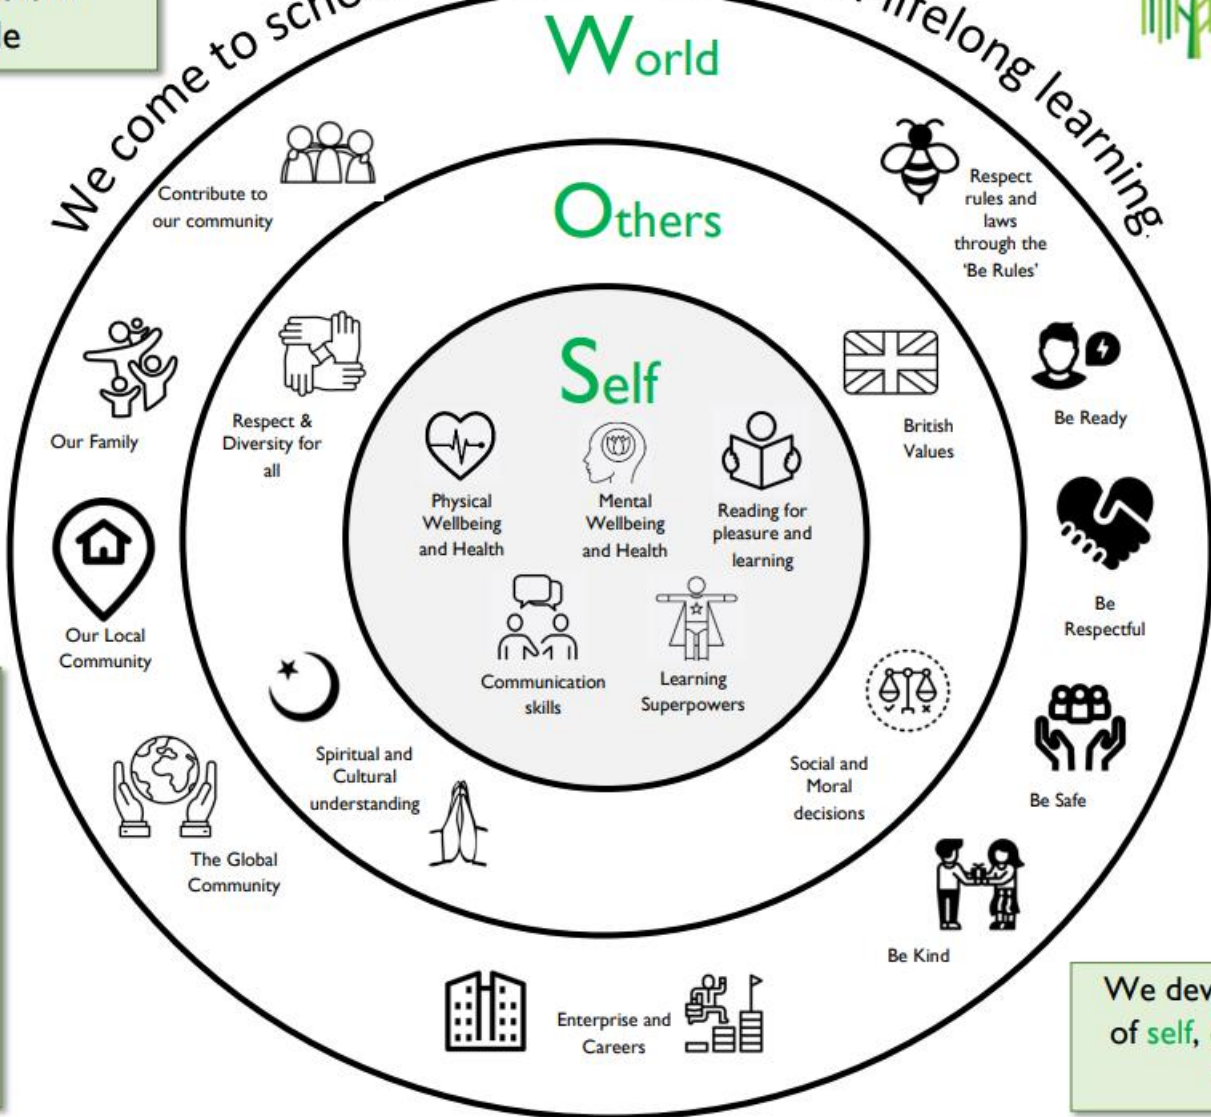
le

We come to sc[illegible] lifelong learning.

World

Contribute to our community

Respect rules and laws through the 'Be Rules'

Others

Our Family

Respect & Diversity for all

Self

British Values

Be Ready

Physical Wellbeing and Health

Mental Wellbeing and Health

Reading for pleasure and learning

Be Respectful

Our Local Community

Communication skills

Learning Superpowers

Social and Moral decisions

Be Safe

Spiritual and Cultural understanding

The Global Community

Be Kind

Enterprise and Careers

We dev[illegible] of self, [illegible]